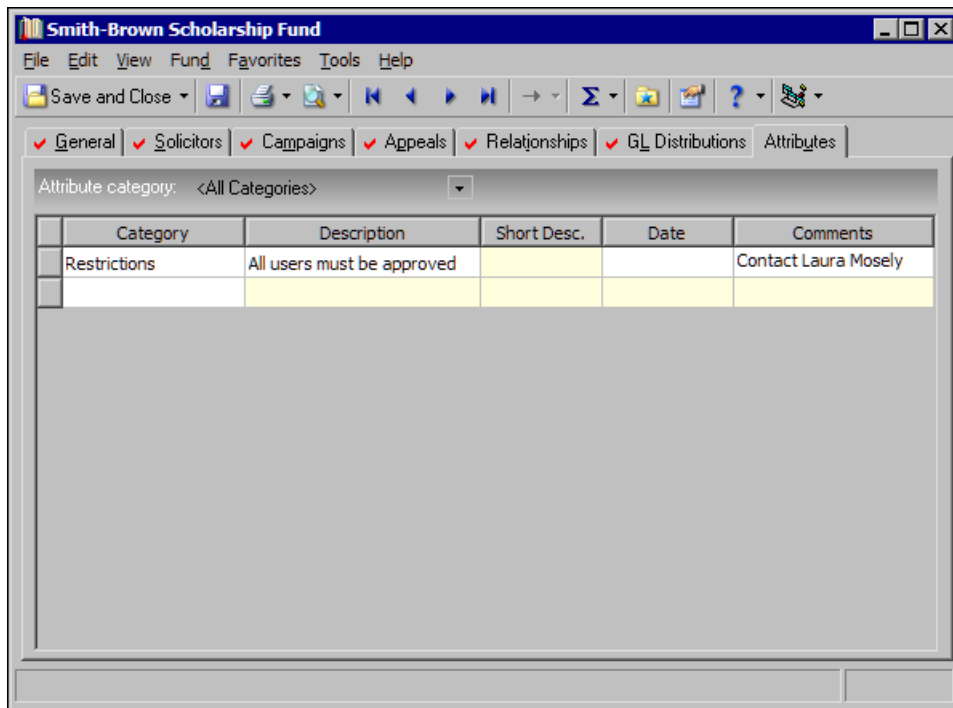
Smith-Brown Scholarship Fund

File Edit View Fund Favorites Tools Help

Save and Close

General | Solicitors | Campaigns | Appeals | Relationships | GL Distributions | Attributes

Attribute category: <All Categories>

| Category | Description | Short Desc. | Date | Comments |
|---|---|---|---|---|
| Restrictions | All users must be approved | | | Contact Laura Mosely |
| | | | | |